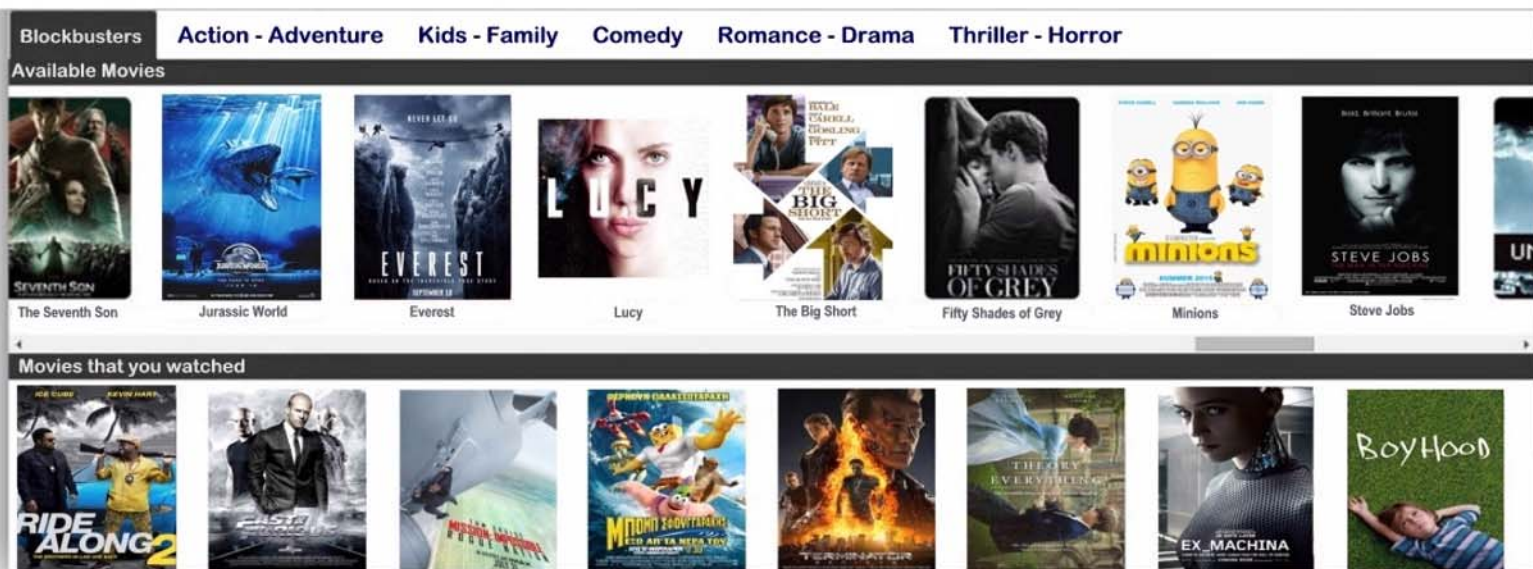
Blockbusters Action - Adventure Kids - Family Comedy Romance - Drama Thriller - Horror

Available Movies

SEVENTH SON
The Seventh Son

JURASSIC WORLD
Jurassic World

EVEREST
SEPTEMBER 18
Everest

LUCY
Lucy

BALE CARELL GOSLING PITT
THE BIG SHORT
The Big Short

FIFTY SHADES OF GREY
Fifty Shades of Grey

minions
SUMMER 2015
Minions

STEVE JOBS
Steve Jobs

UN

Movies that you watched

ICE CUBE KEVIN HART
RIDE ALONG 2

FAST & FURIOUS

MISSION IMPOSSIBLE ROGUE NATION

ΜΠΟΜΠ ΣΦΟΥΓΓΑΡΑΚΗΣ

TERMINATOR

THE THEORY OF EVERYTHING

EX_MACHINA

BOYHOOD